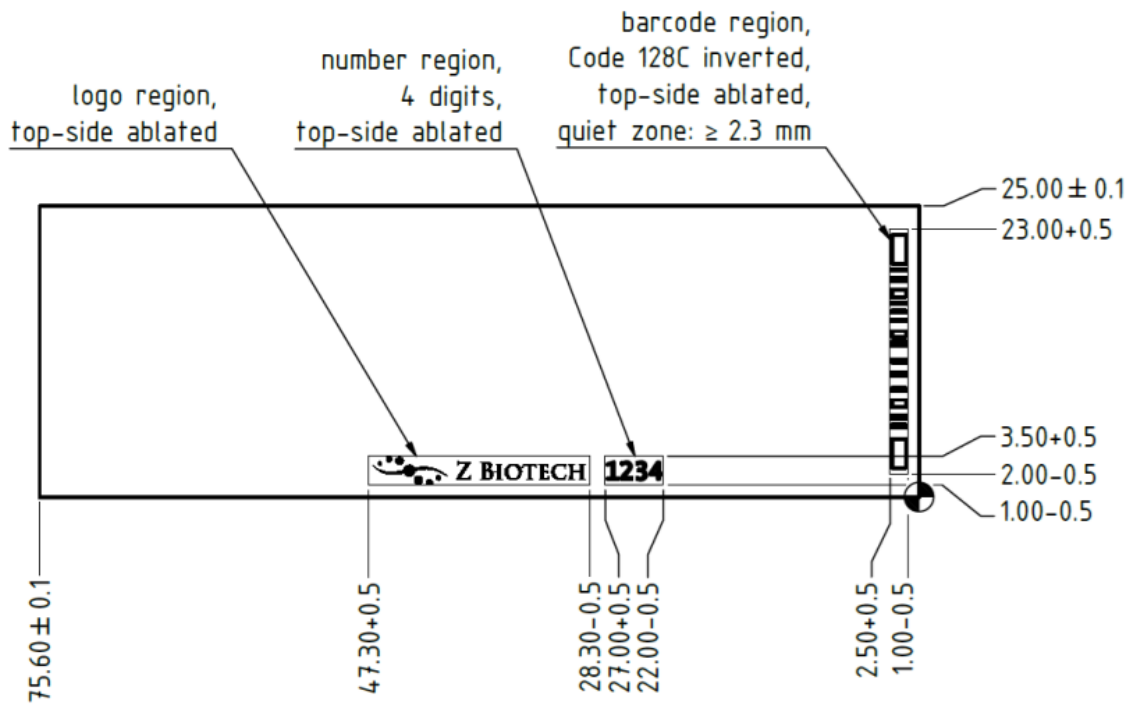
logo region,
top-side ablated

number region,
4 digits,
top-side ablated

barcode region,
Code 128C inverted,
top-side ablated,
quiet zone: ≥ 2.3 mm

25.00 ± 0.1
23.00+0.5
3.50+0.5
2.00−0.5
1.00−0.5

Z BIOTECH
1234

75.60 ± 0.1
47.30+0.5
28.30−0.5
27.00+0.5
22.00−0.5
2.50+0.5
1.00−0.5